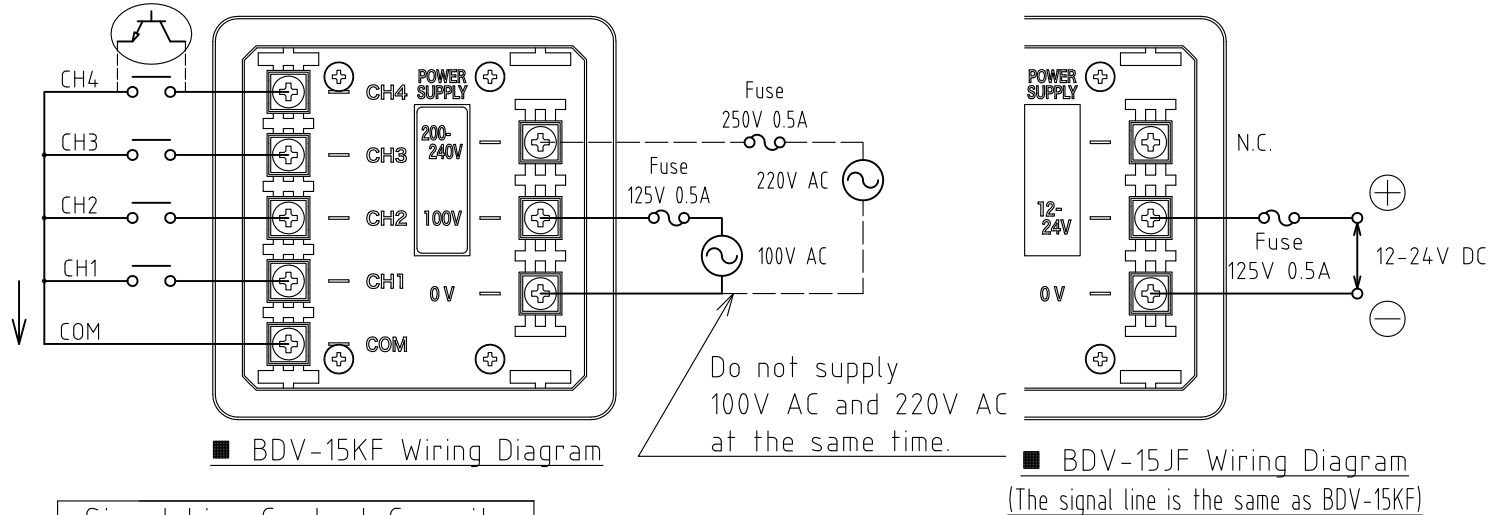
CH4
CH3
CH2
CH1
COM
CH4
CH3
CH2
CH1
COM
POWER SUPPLY
200-240V
100V
0 V
Fuse
250V 0.5A
Fuse
125V 0.5A
220V AC
100V AC
Do not supply 100V AC and 220V AC at the same time.
■ BDV-15KF Wiring Diagram
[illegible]
POWER SUPPLY
12-24V
0 V
N.C.
Fuse
125V 0.5A
12-24V DC
■ BDV-15JF Wiring Diagram
(The signal line is the same as BDV-15KF)